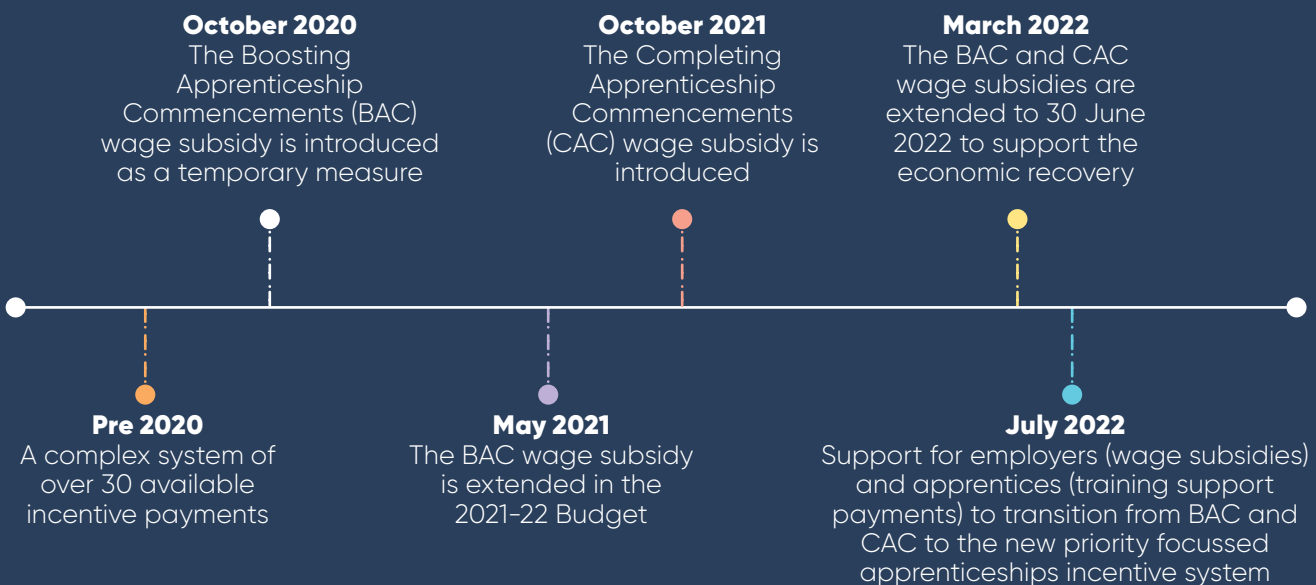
**Pre 2020**
A complex system of over 30 available incentive payments

**October 2020**
The Boosting Apprenticeship Commencements (BAC) wage subsidy is introduced as a temporary measure

**May 2021**
The BAC wage subsidy is extended in the 2021-22 Budget

**October 2021**
The Completing Apprenticeship Commencements (CAC) wage subsidy is introduced

**March 2022**
The BAC and CAC wage subsidies are extended to 30 June 2022 to support the economic recovery

**July 2022**
Support for employers (wage subsidies) and apprentices (training support payments) to transition from BAC and CAC to the new priority focussed apprenticeships incentive system